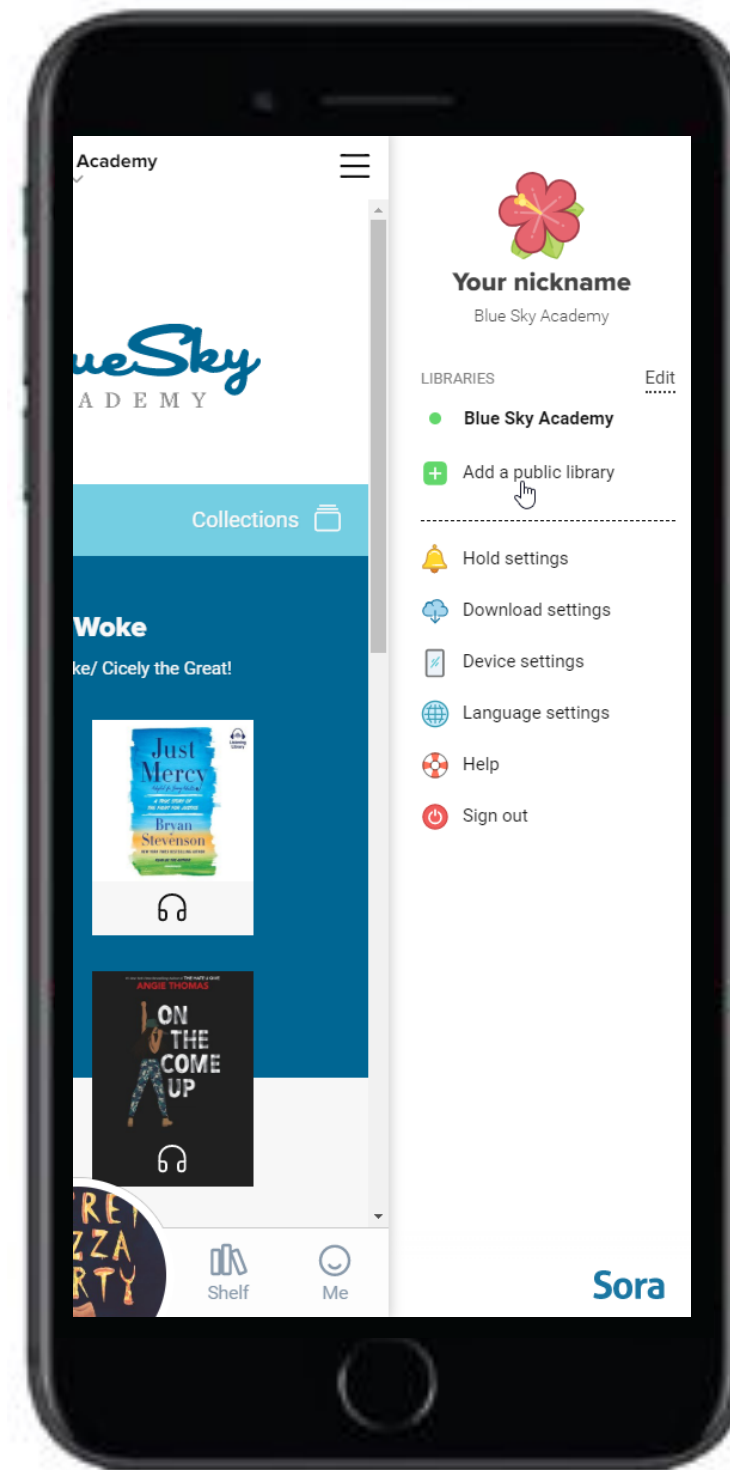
Academy

ueSky
ADEMY

Collections

Woke

ke/ Cicely the Great!

Just Mercy
A TRUE STORY OF THE FIGHT FOR JUSTICE
Bryan Stevenson

ANGIE THOMAS
ON THE COME UP

Shelf

Me

Your nickname
Blue Sky Academy

LIBRARIES
Edit

Blue Sky Academy

Add a public library

Hold settings

Download settings

Device settings

Language settings

Help

Sign out

Sora